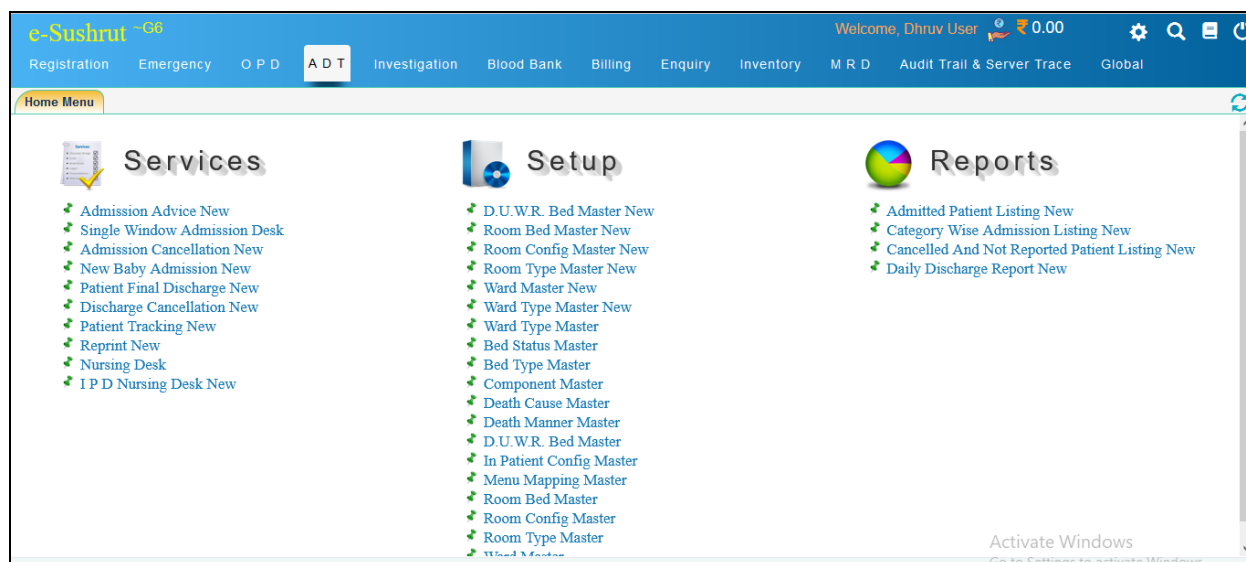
e-Sushrut ~G6

Welcome, Dhruv User ₹ 0.00

Registration Emergency O P D A D T Investigation Blood Bank Billing Enquiry Inventory M R D Audit Trail & Server Trace Global

Home Menu

Services

Admission Advice New
Single Window Admission Desk
Admission Cancellation New
New Baby Admission New
Patient Final Discharge New
Discharge Cancellation New
Patient Tracking New
Reprint New
Nursing Desk
I P D Nursing Desk New

Setup

D.U.W.R. Bed Master New
Room Bed Master New
Room Config Master New
Room Type Master New
Ward Master New
Ward Type Master New
Ward Type Master
Bed Status Master
Bed Type Master
Component Master
Death Cause Master
Death Manner Master
D.U.W.R. Bed Master
In Patient Config Master
Menu Mapping Master
Room Bed Master
Room Config Master
Room Type Master
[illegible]

Reports

Admitted Patient Listing New
Category Wise Admission Listing New
Cancelled And Not Reported Patient Listing New
Daily Discharge Report New

Activate Windows
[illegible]